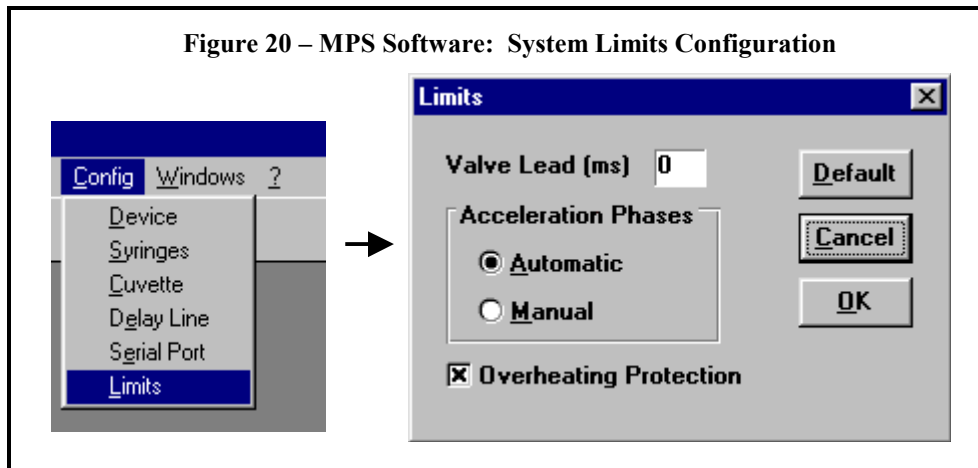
Figure 20 – MPS Software: System Limits Configuration

Config Windows ?

Device
Syringes
Cuvette
Delay Line
Serial Port
Limits

Limits

Valve Lead (ms) 0

Acceleration Phases

Automatic

Manual

Overheating Protection

Default

Cancel

OK